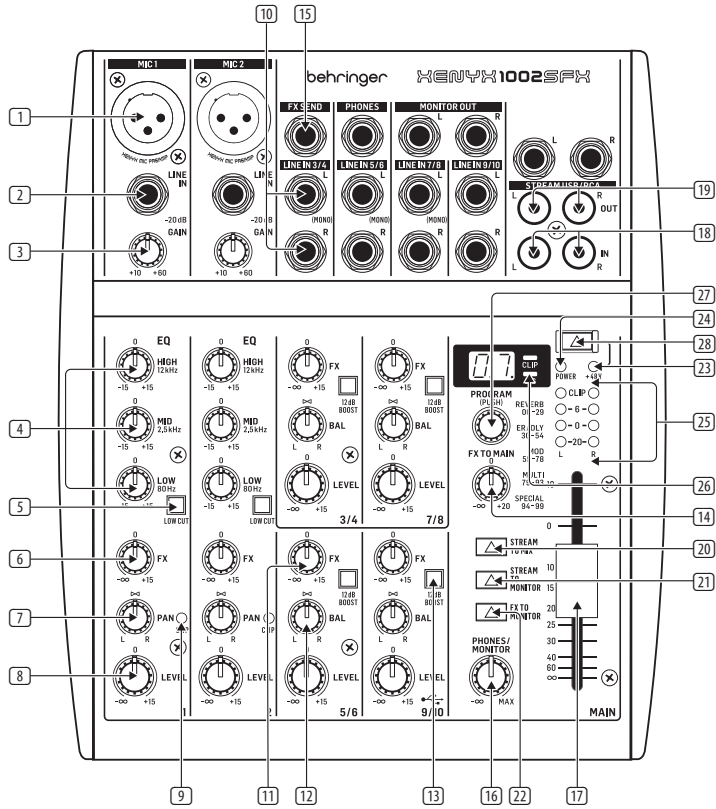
10 15

MIC 1 MIC 2 behringer XENYX 1002SFX

FX SEND PHONES MONITOR OUT L R

LINE IN LINE IN 3/4 L LINE IN 5/6 L LINE IN 7/8 L LINE IN 9/10 L

L R

STREAM USB/RCA L R OUT

-20 dB (MONO) (MONO) (MONO) (MONO)

GAIN GAIN R R R R L IN R

+10 +60 +10 +60

1 2 3 19 18

27 24 28 23 25 26 14 20 21

EQ EQ

HIGH 12kHz HIGH 12kHz FX FX

-15 +15 -15 +15 -∞ +15 -∞ +15

MID 2,5kHz MID 2,5kHz 12dB BOOST 12dB BOOST

BAL BAL

L R L R

LOW 80Hz LOW 80Hz LEVEL LEVEL

LOW CUT LOW CUT -∞ +15 -∞ +15 3/4 7/8

07. CLIP

PROGRAM (PUSH)

REVERB 00-29 EARLY 30-54 MOD 55-78 MULTI 79-93 SPECIAL 94-99

FX TO MAIN

-∞ +20

POWER +48V

CLIP 6 0 -20 L R

FX FX FX FX

-∞ +15 -∞ +15 -∞ +15 -∞ +15

12dB BOOST 12dB BOOST

PAN PAN BAL BAL

L R L R L R L R

LEVEL LEVEL LEVEL LEVEL

-∞ +15 -∞ +15 -∞ +15 -∞ +15

1 2 5/6 9/10

STREAM TO MIX

STREAM TO MONITOR

FX TO MONITOR

PHONES/ MONITOR

-∞ MAX

10 0 10 15 20 25 30 40 60 ∞

MAIN

4 5 6 7 8

9 11 12 13 16 22 17